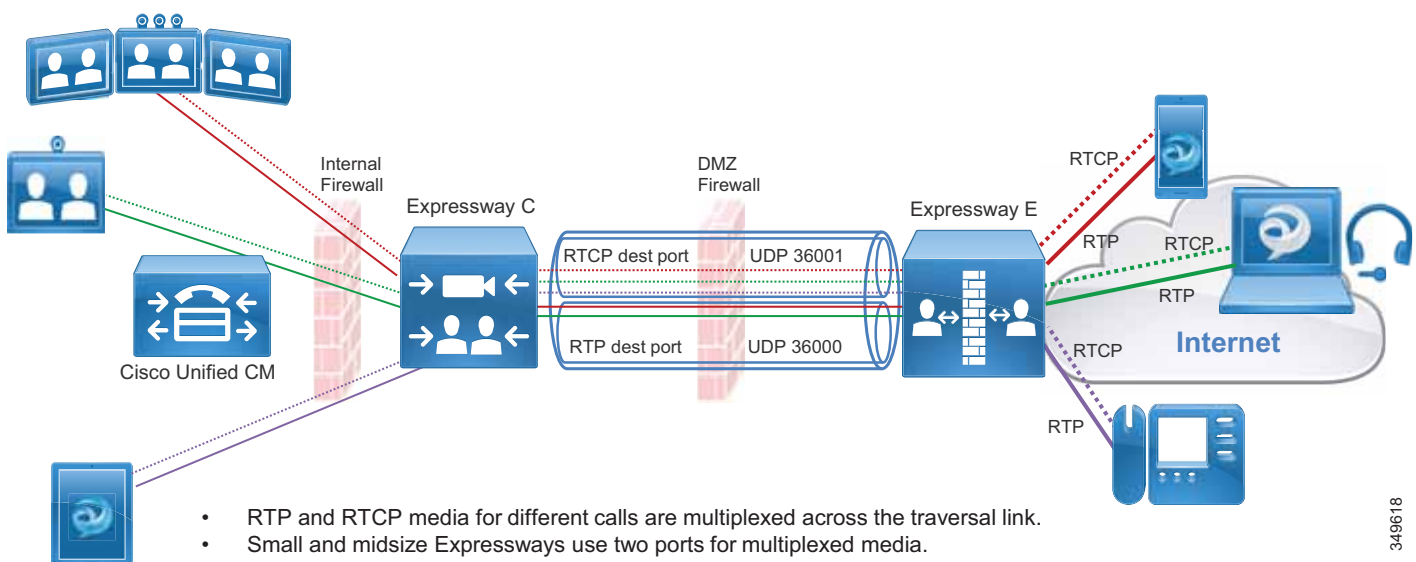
Internal Firewall

DMZ Firewall

Expressway C

Expressway E

RTCP dest port

UDP 36001

RTP dest port

UDP 36000

Cisco Unified CM

RTCP

RTP

RTCP

RTP

RTCP

RTP

Internet

• RTP and RTCP media for different calls are multiplexed across the traversal link.
• Small and midsize Expressways use two ports for multiplexed media.

349618